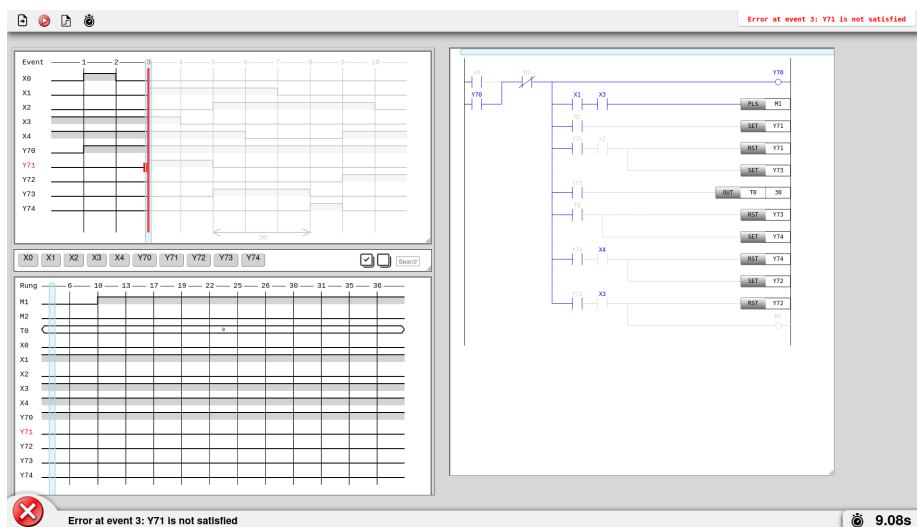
Error at event 3: Y71 is not satisfied

Event 1 2 3 4 5 6 7 8 9 10

X0
X1
X2
X3
X4
Y70
Y71
Y72
Y73
Y74

30

X0 X1 X2 X3 X4 Y70 Y71 Y72 Y73 Y74 Search

Rung 6 10 13 17 19 22 25 26 30 31 35 36

M1
M2
T0
X0
X1
X2
X3
X4
Y70
Y71
Y72
Y73
Y74

X0
M1
Y70
Y70
X1
X3
PLS M1
M2
SET Y71
Y71
X2
RST Y71
SET Y73
Y73
OUT T0 30
T0
RST Y73
SET Y74
Y74
X4
RST Y74
SET Y72
Y72
X3
RST Y72
M2

Error at event 3: Y71 is not satisfied

9.08s